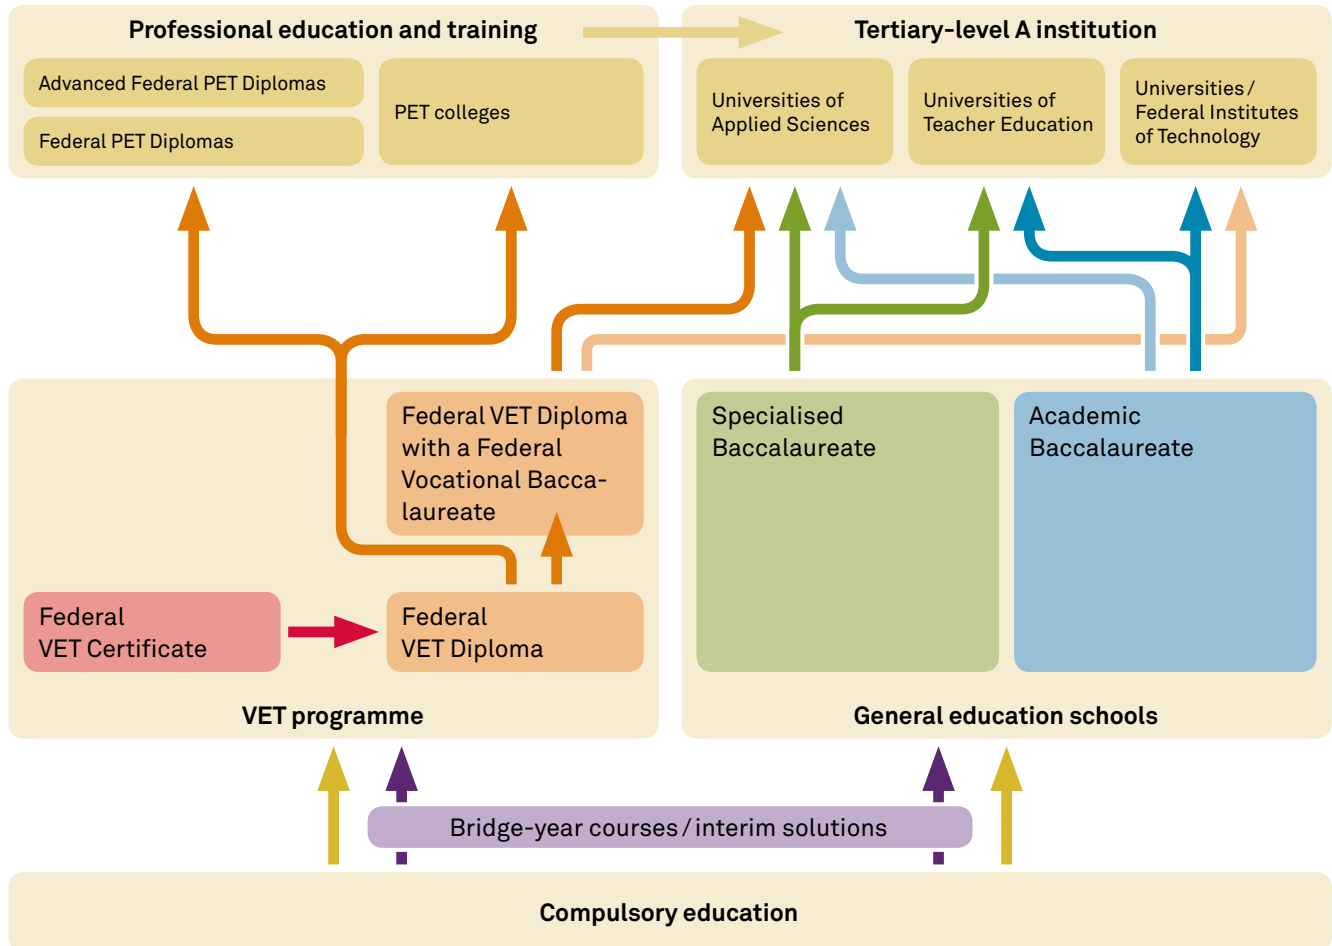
Professional education and training

Advanced Federal PET Diplomas

Federal PET Diplomas

PET colleges

Tertiary-level A institution

Universities of Applied Sciences

Universities of Teacher Education

Universities / Federal Institutes of Technology

Federal VET Diploma with a Federal Vocational Baccalaureate

Specialised Baccalaureate

Academic Baccalaureate

Federal VET Certificate

Federal VET Diploma

VET programme

General education schools

Bridge-year courses / interim solutions

Compulsory education